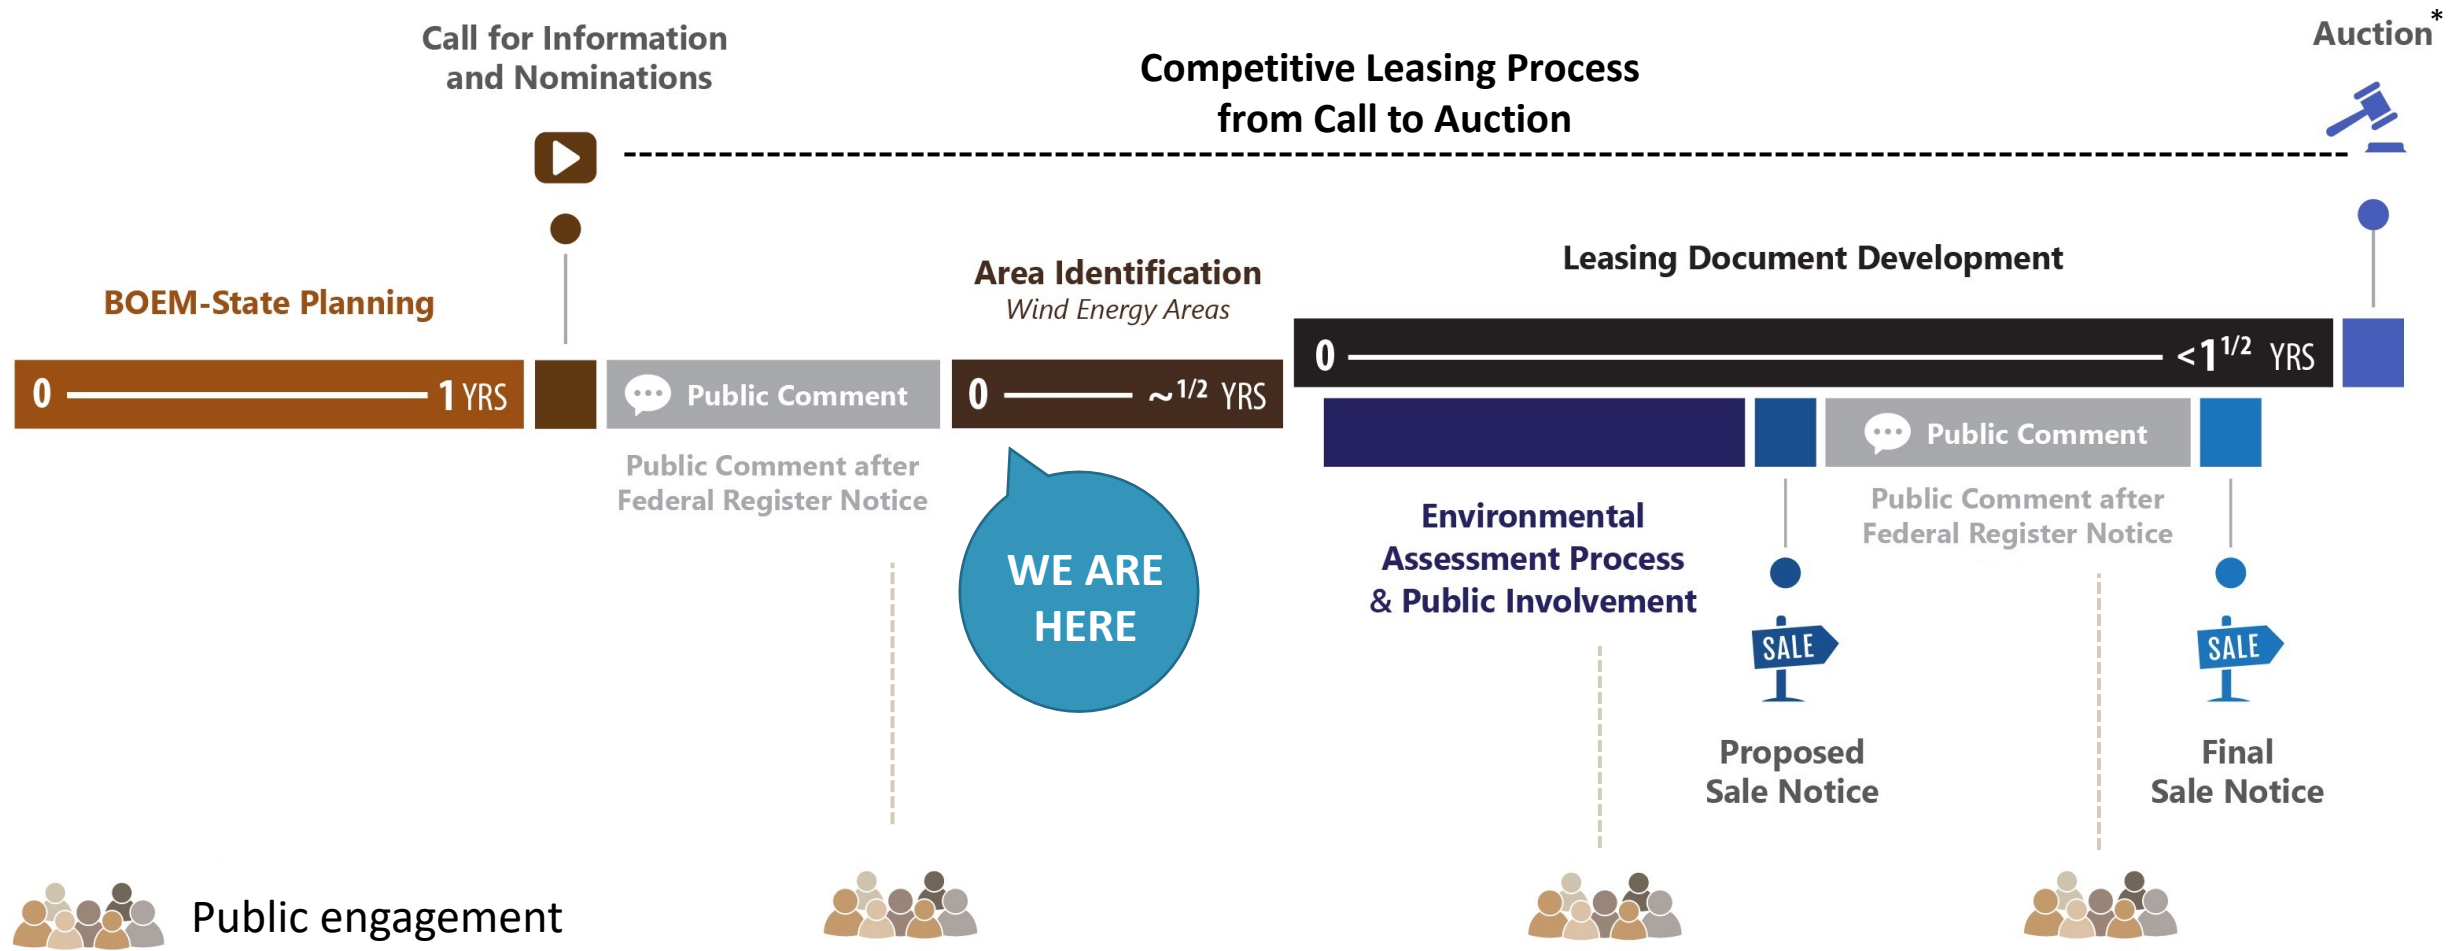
Call for Information and Nominations

Competitive Leasing Process from Call to Auction

Auction*

BOEM-State Planning

0 1 YRS

Public Comment

Public Comment after Federal Register Notice

Area Identification
*Wind Energy Areas*

0 ~$^{1/2}$ YRS

WE ARE HERE

Leasing Document Development

0 <$1^{1/2}$ YRS

Public Comment

Environmental Assessment Process & Public Involvement

Public Comment after Federal Register Notice

SALE

Proposed Sale Notice

SALE

Final Sale Notice

Public engagement